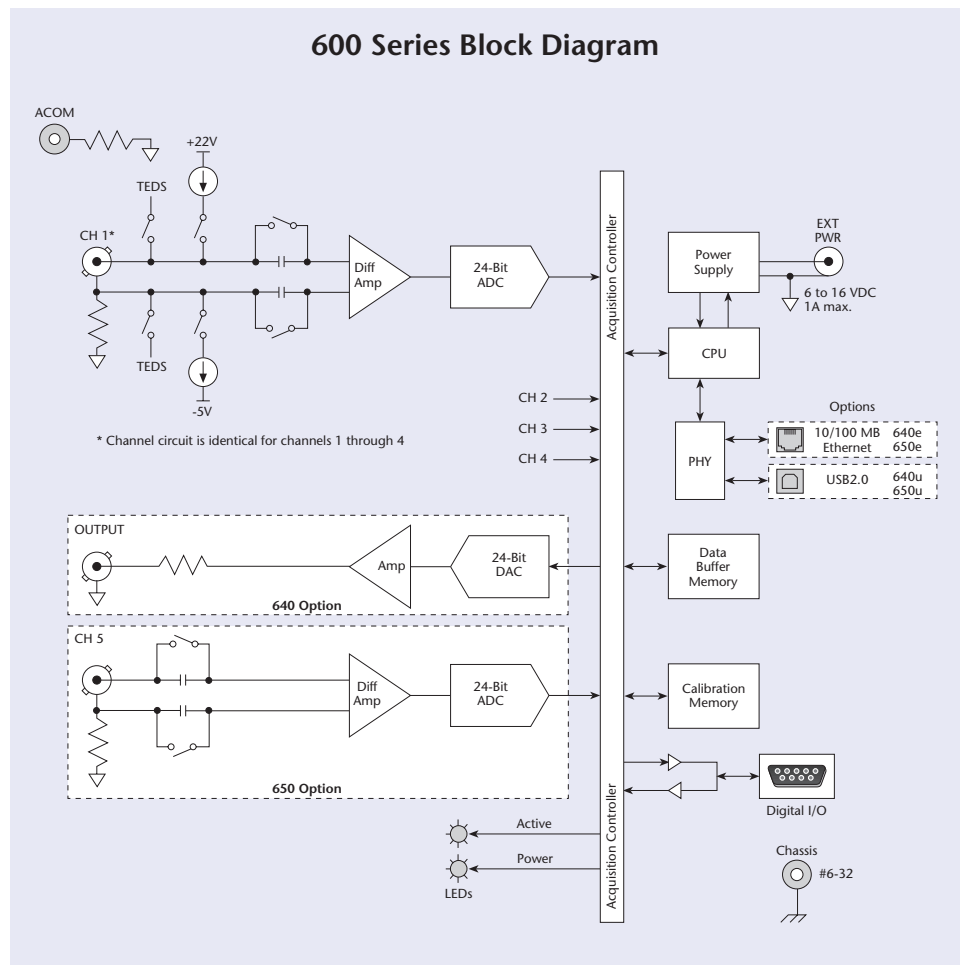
600 Series Block Diagram

ACOM

+22V

TEDS

CH 1*

Diff Amp

24-Bit ADC

TEDS

-5V

* Channel circuit is identical for channels 1 through 4

Acquisition Controller

CH 2

CH 3

CH 4

Power Supply

EXT PWR

6 to 16 VDC 1A max.

CPU

Options

PHY

10/100 MB Ethernet 640e 650e

USB2.0 640u 650u

OUTPUT

Amp

24-Bit DAC

640 Option

Data Buffer Memory

CH 5

Diff Amp

24-Bit ADC

650 Option

Calibration Memory

Digital I/O

Active

Power

LEDs

Acquisition Controller

Chassis

#6-32